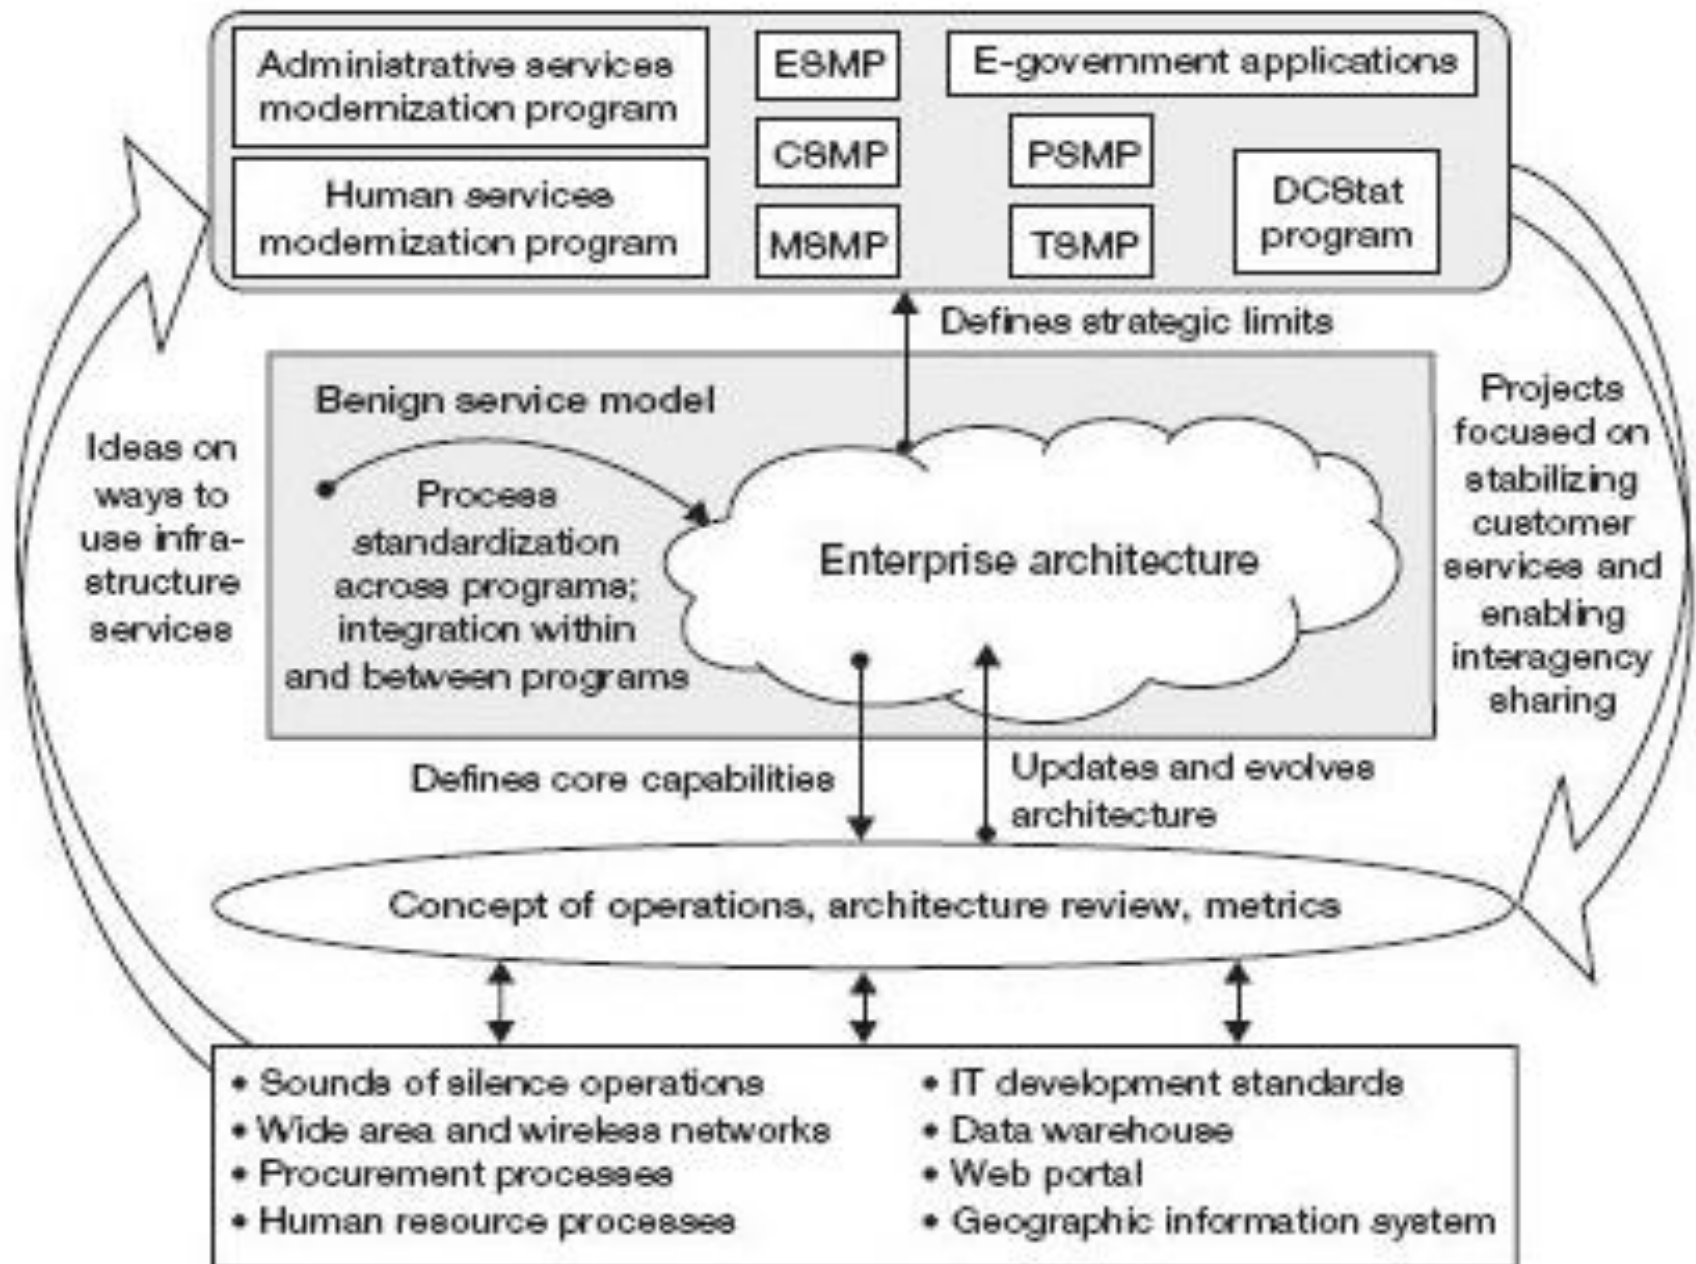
Administrative services modernization program

Human services modernization program

ESMP

CSMP

MSMP

E-government applications

PSMP

TSMP

DCStat program

Defines strategic limits

Ideas on ways to use infrastructure services

Benign service model

Process standardization across programs; integration within and between programs

Enterprise architecture

Projects focused on stabilizing customer services and enabling interagency sharing

Defines core capabilities

Updates and evolves architecture

Concept of operations, architecture review, metrics

• Sounds of silence operations
• Wide area and wireless networks
• Procurement processes
• Human resource processes

• IT development standards
• Data warehouse
• Web portal
• Geographic information system